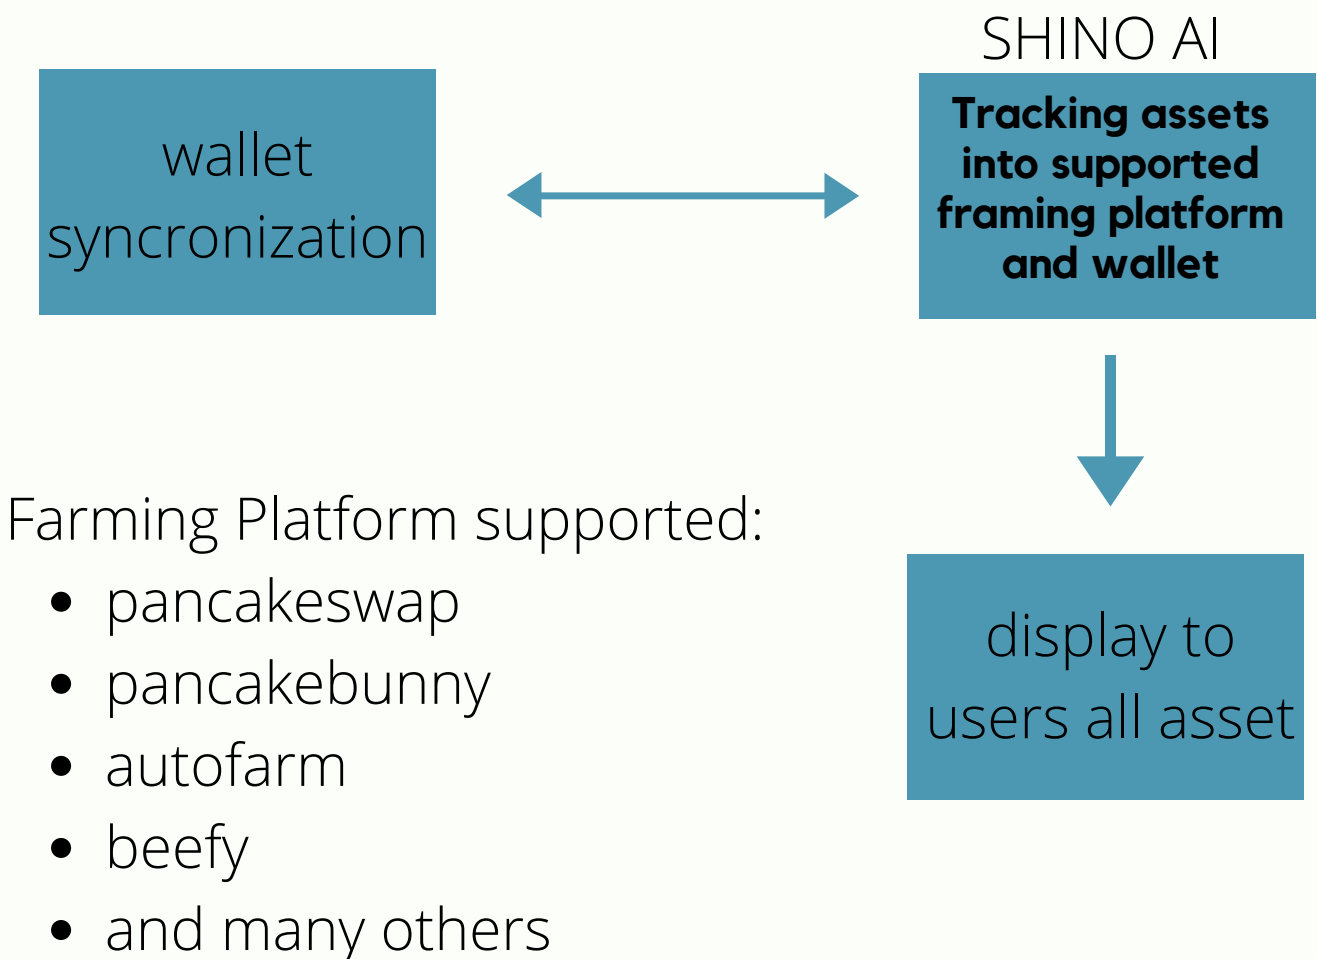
wallet syncronization

SHINO AI

Tracking assets into supported framing platform and wallet

display to users all asset

Farming Platform supported:
- pancakeswap
- pancakebunny
- autofarm
- beefy
- and many others